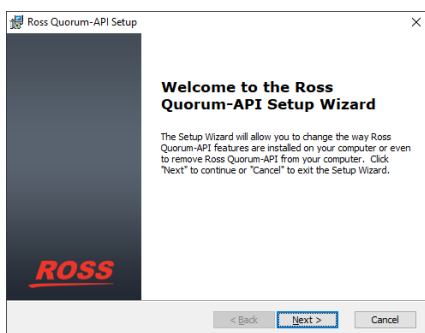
Ross Quorum-API Setup

×

Welcome to the Ross Quorum-API Setup Wizard

The Setup Wizard will allow you to change the way Ross Quorum-API features are installed on your computer or even to remove Ross Quorum-API from your computer. Click "Next" to continue or "Cancel" to exit the Setup Wizard.

ROSS

< Back

Next >

Cancel